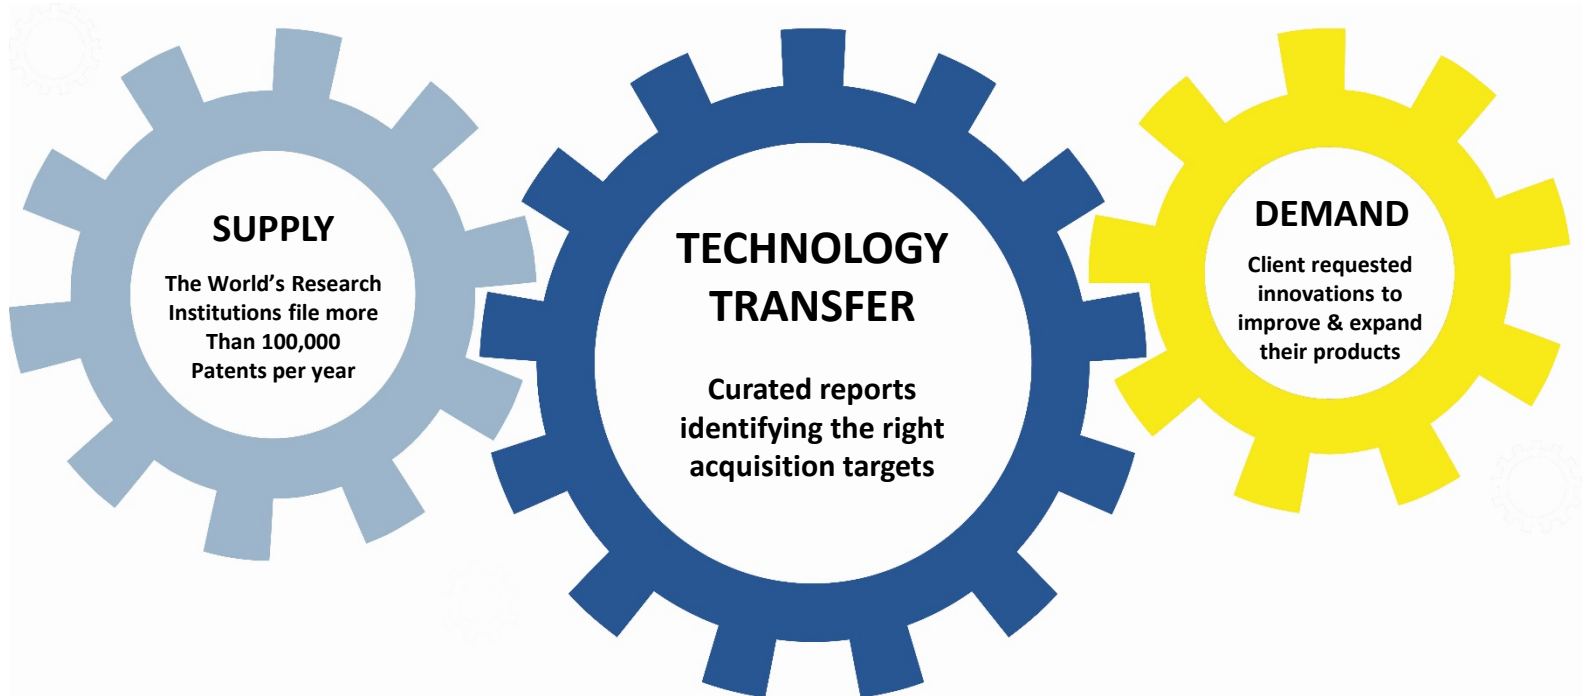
SUPPLY

The World's Research Institutions file more Than 100,000 Patents per year

TECHNOLOGY TRANSFER

Curated reports identifying the right acquisition targets

DEMAND

Client requested innovations to improve & expand their products